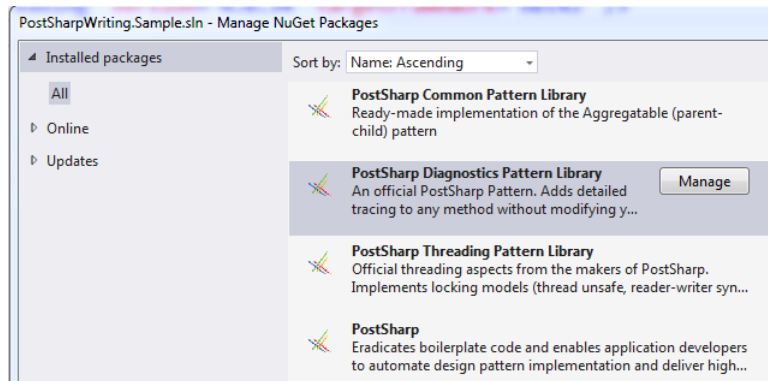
PostSharpWriting.Sample.sln - Manage NuGet Packages

Installed packages

All

Online

Updates

Sort by: Name: Ascending

PostSharp Common Pattern Library
Ready-made implementation of the Aggregatable (parent-child) pattern

PostSharp Diagnostics Pattern Library
An official PostSharp Pattern. Adds detailed tracing to any method without modifying y...

Manage

PostSharp Threading Pattern Library
Official threading aspects from the makers of PostSharp. Implements locking models (thread unsafe, reader-writer syn...

PostSharp
Eradicates boilerplate code and enables application developers to automate design pattern implementation and deliver high...